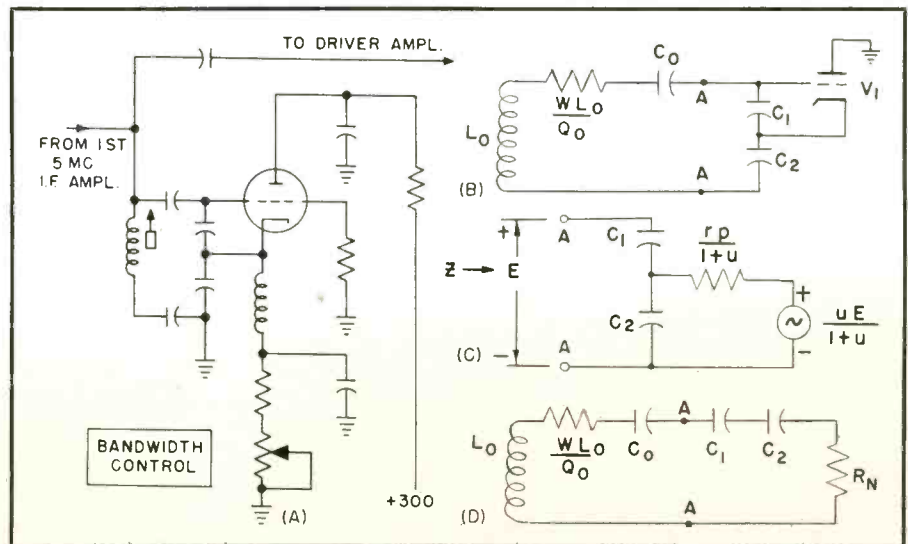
TO DRIVER AMPL.

FROM 1ST 5 MC I.F. AMPL.

BANDWIDTH CONTROL

(A)

+300

$L_0$

$\frac{WL_0}{Q_0}$

$C_0$

A

$C_1$

$C_2$

$V_1$

A

(B)

$Z \rightarrow$

+

E

$-$

A

$C_1$

$\frac{rp}{1+u}$

$C_2$

+

$\frac{uE}{1+u}$

$-$

(C)

A

$L_0$

$\frac{WL_0}{Q_0}$

$C_0$

A

$C_1$

$C_2$

$R_N$

(D)

A